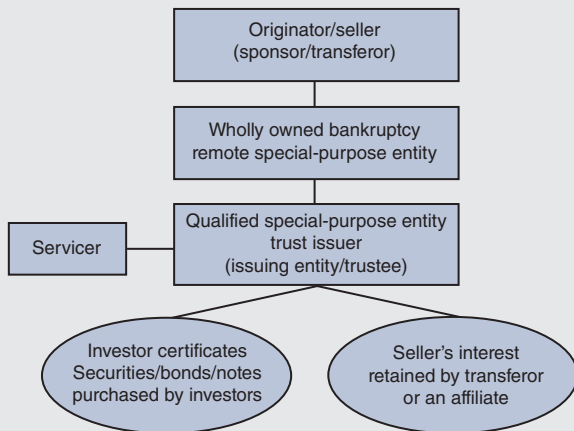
Originator/seller
(sponsor/transferor)

Wholly owned bankruptcy
remote special-purpose entity

Servicer

Qualified special-purpose entity
trust issuer
(issuing entity/trustee)

Investor certificates
Securities/bonds/notes
purchased by investors

Seller's interest
retained by transferor
or an affiliate